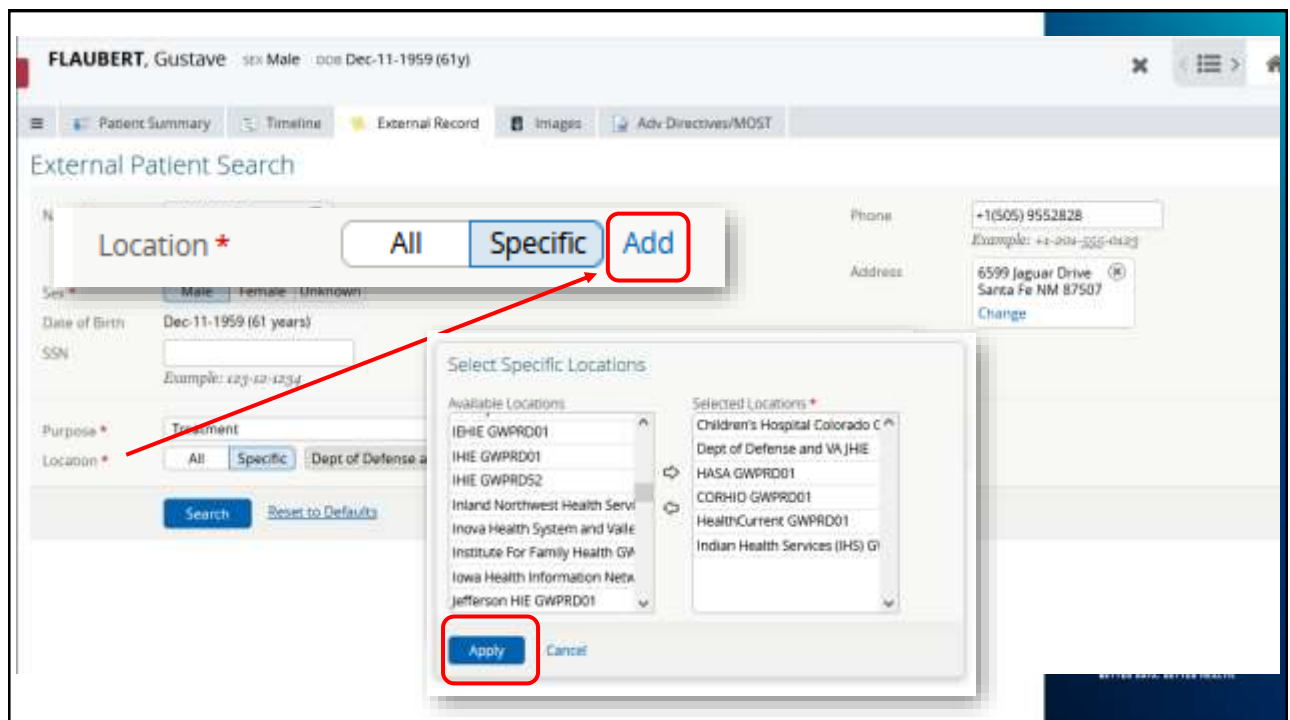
FLAUBERT, Gustave SEX Male DOB Dec-11-1959 (61y)

Patient Summary Timeline External Record Images Adv Directives/MOST

External Patient Search

Location * All Specific Add

Phone +1(505) 9552828
Example: +1-201-555-0123

Address 6599 Jaguar Drive Santa Fe NM 87507
Change

Sex * Male Female Unknown
Date of Birth Dec-11-1959 (61 years)
SSN
Example: 123-12-1234

Purpose * Treatment
Location * All Specific Dept of Defense a

Search Reset to Defaults

Select Specific Locations

Available Locations
IEHIE GWPRD01
IHIE GWPRD01
IHIE GWPRD52
Inland Northwest Health Servi
Inova Health System and Valle
Institute For Family Health GW
Iowa Health Information Netw
Jefferson HIE GWPRD01

Selected Locations *
Children's Hospital Colorado C
Dept of Defense and VA JHIE
HASA GWPRD01
CORHIO GWPRD01
HealthCurrent GWPRD01
Indian Health Services (IHS) G

Apply Cancel

BETTER DATA. BETTER HEALTH.